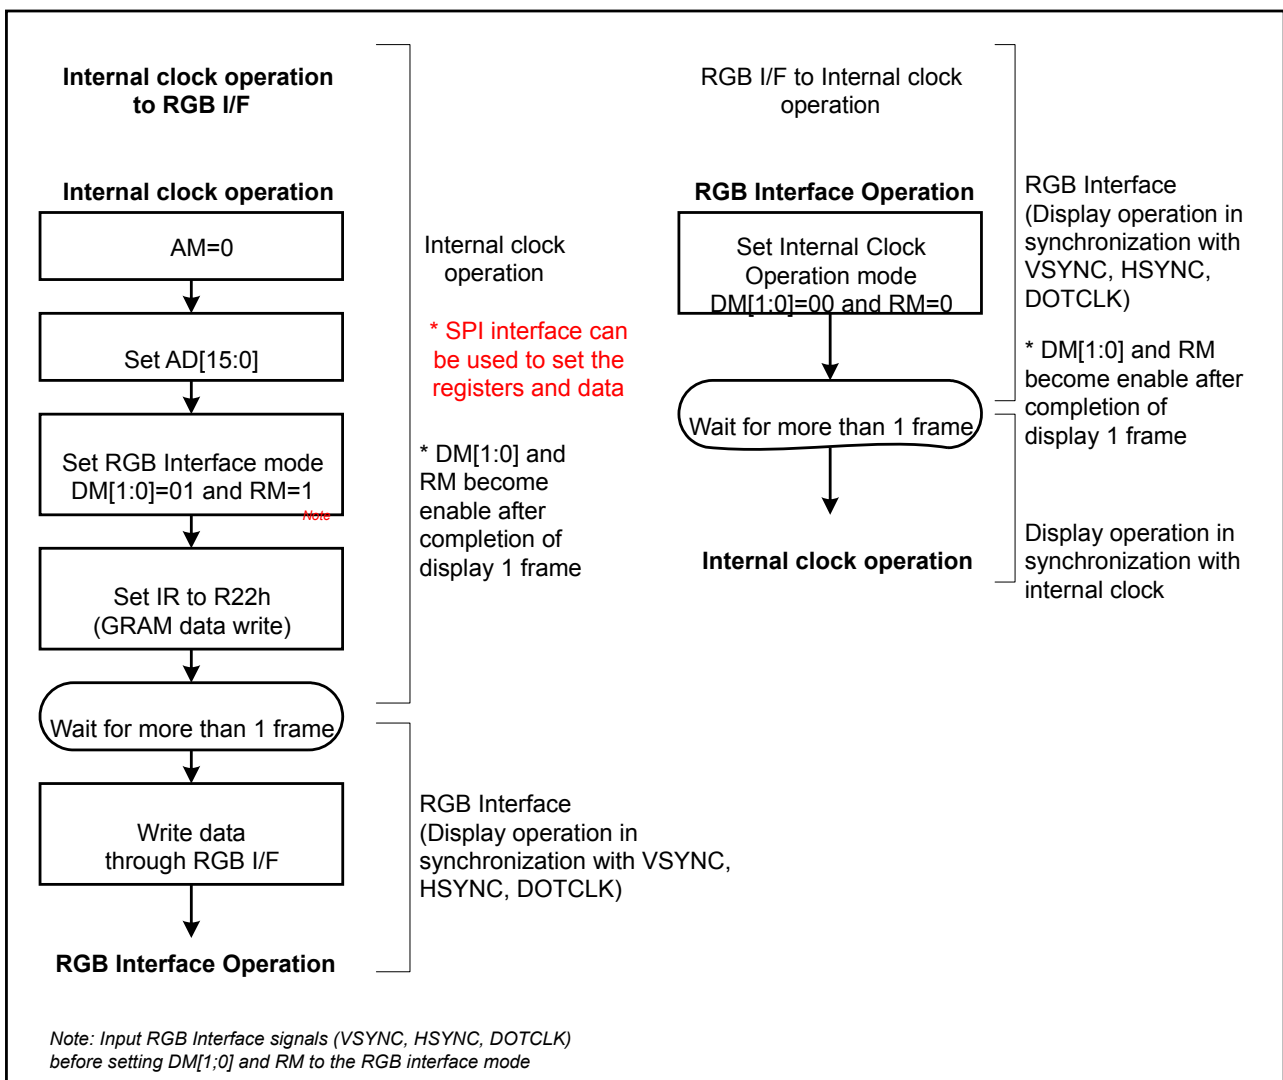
Internal clock operation to RGB I/F

Internal clock operation

AM=0

Set AD[15:0]

Set RGB Interface mode DM[1:0]=01 and RM=1

Note

Set IR to R22h (GRAM data write)

Wait for more than 1 frame

Write data through RGB I/F

RGB Interface Operation

Internal clock operation

* SPI interface can be used to set the registers and data

* DM[1:0] and RM become enable after completion of display 1 frame

RGB Interface (Display operation in synchronization with VSYNC, HSYNC, DOTCLK)

RGB I/F to Internal clock operation

RGB Interface Operation

Set Internal Clock Operation mode DM[1:0]=00 and RM=0

Wait for more than 1 frame

Internal clock operation

RGB Interface (Display operation in synchronization with VSYNC, HSYNC, DOTCLK)

* DM[1:0] and RM become enable after completion of display 1 frame

Display operation in synchronization with internal clock

Note: Input RGB Interface signals (VSYNC, HSYNC, DOTCLK) before setting DM[1;0] and RM to the RGB interface mode